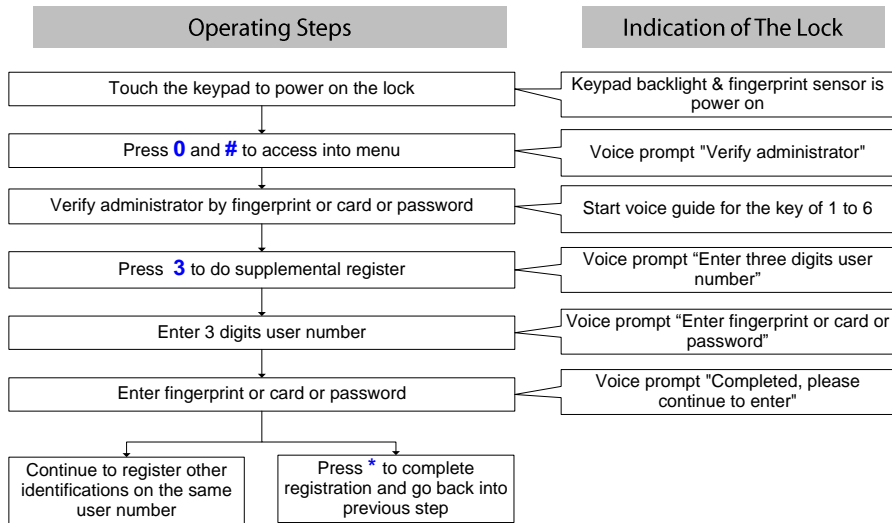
Operating Steps

Indication of The Lock

Touch the keypad to power on the lock

Keypad backlight & fingerprint sensor is power on

Press **0** and **#** to access into menu

Voice prompt "Verify administrator"

Verify administrator by fingerprint or card or password

Start voice guide for the key of 1 to 6

Press **3** to do supplemental register

Voice prompt “Enter three digits user number”

Enter 3 digits user number

Voice prompt “Enter fingerprint or card or password”

Enter fingerprint or card or password

Voice prompt "Completed, please continue to enter"

Continue to register other identifications on the same user number

Press * to complete registration and go back into previous step